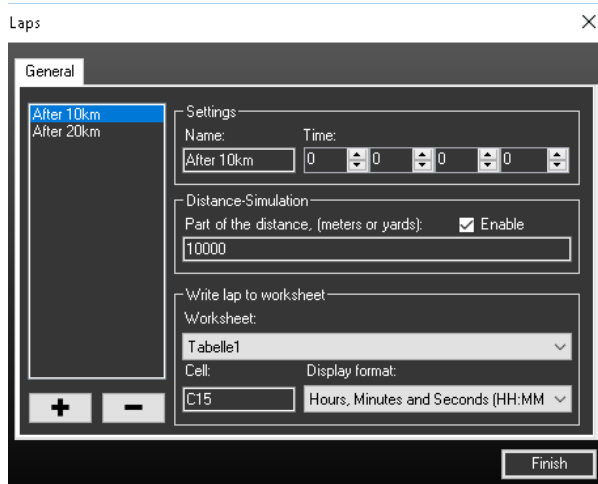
Laps
×

General

After 10km
After 20km

Settings
Name:
After 10km
Time:
0
0
0
0

Distance-Simulation
Part of the distance, (meters or yards):
Enable
10000

Write lap to worksheet
Worksheet:
Tabelle1
Cell:
C15
Display format:
Hours, Minutes and Seconds (HH:MM

+
−

Finish